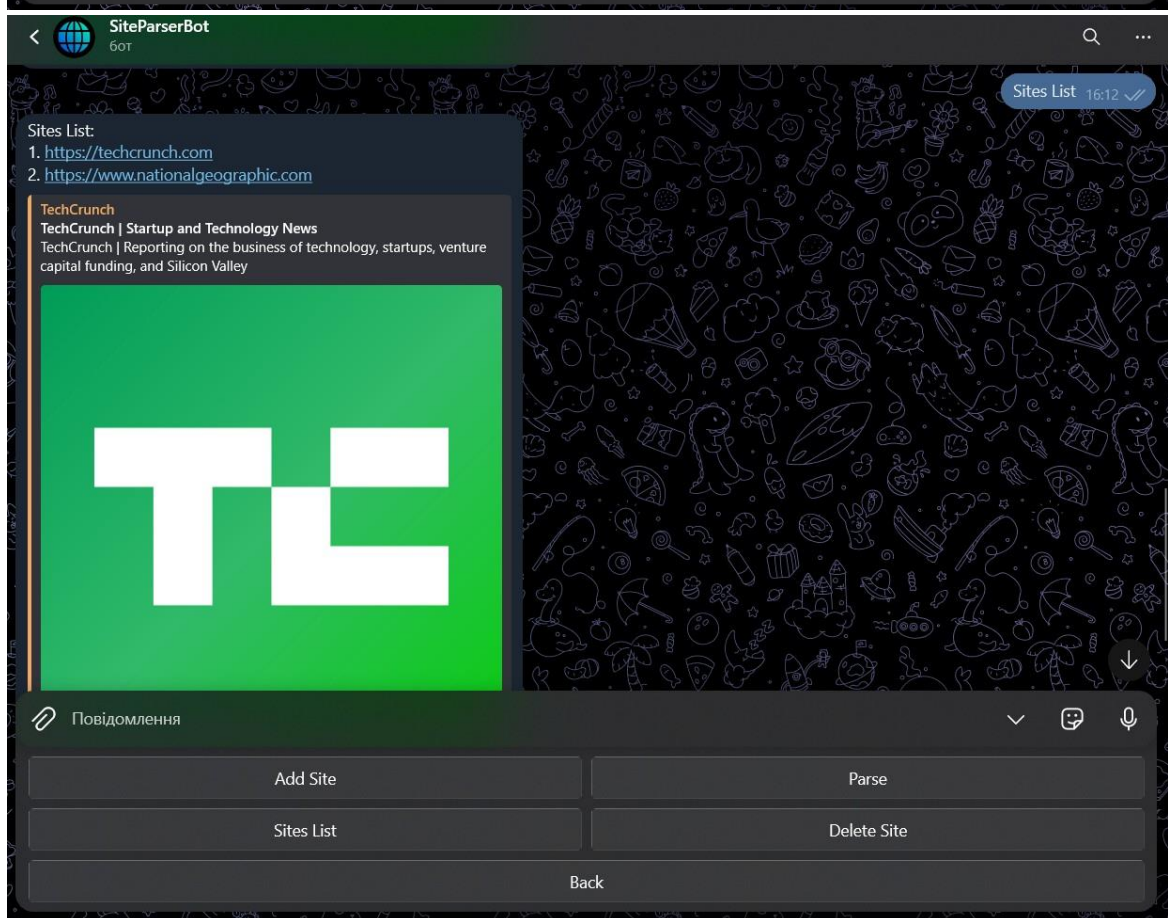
SiteParserBot
бот

Sites List 16:12

Sites List:
1. https://techcrunch.com
2. https://www.nationalgeographic.com

TechCrunch
TechCrunch | Startup and Technology News
TechCrunch | Reporting on the business of technology, startups, venture capital funding, and Silicon Valley

Повідомлення

Add Site
Parse
Sites List
Delete Site
Back